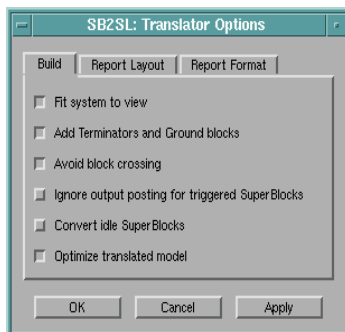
SB2SL: Translator Options

Build | Report Layout | Report Format

Fit system to view

Add Terminators and Ground blocks

Avoid block crossing

Ignore output posting for triggered SuperBlocks

Convert idle SuperBlocks

Optimize translated model

OK | Cancel | Apply